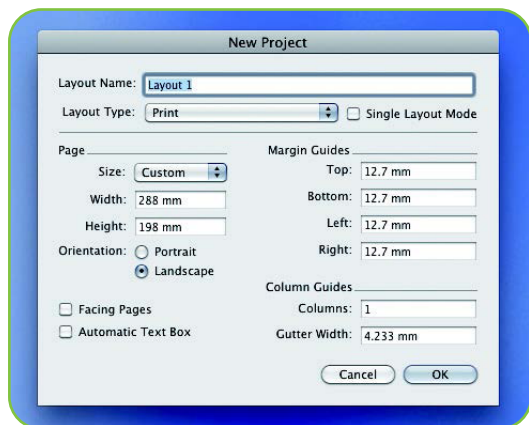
New Project

Layout Name: Layout 1

Layout Type: Print

Single Layout Mode

Page

Size: Custom

Width: 288 mm

Height: 198 mm

Orientation: Portrait

Landscape

Facing Pages

Automatic Text Box

Margin Guides

Top: 12.7 mm

Bottom: 12.7 mm

Left: 12.7 mm

Right: 12.7 mm

Column Guides

Columns: 1

Gutter Width: 4.233 mm

Cancel

OK